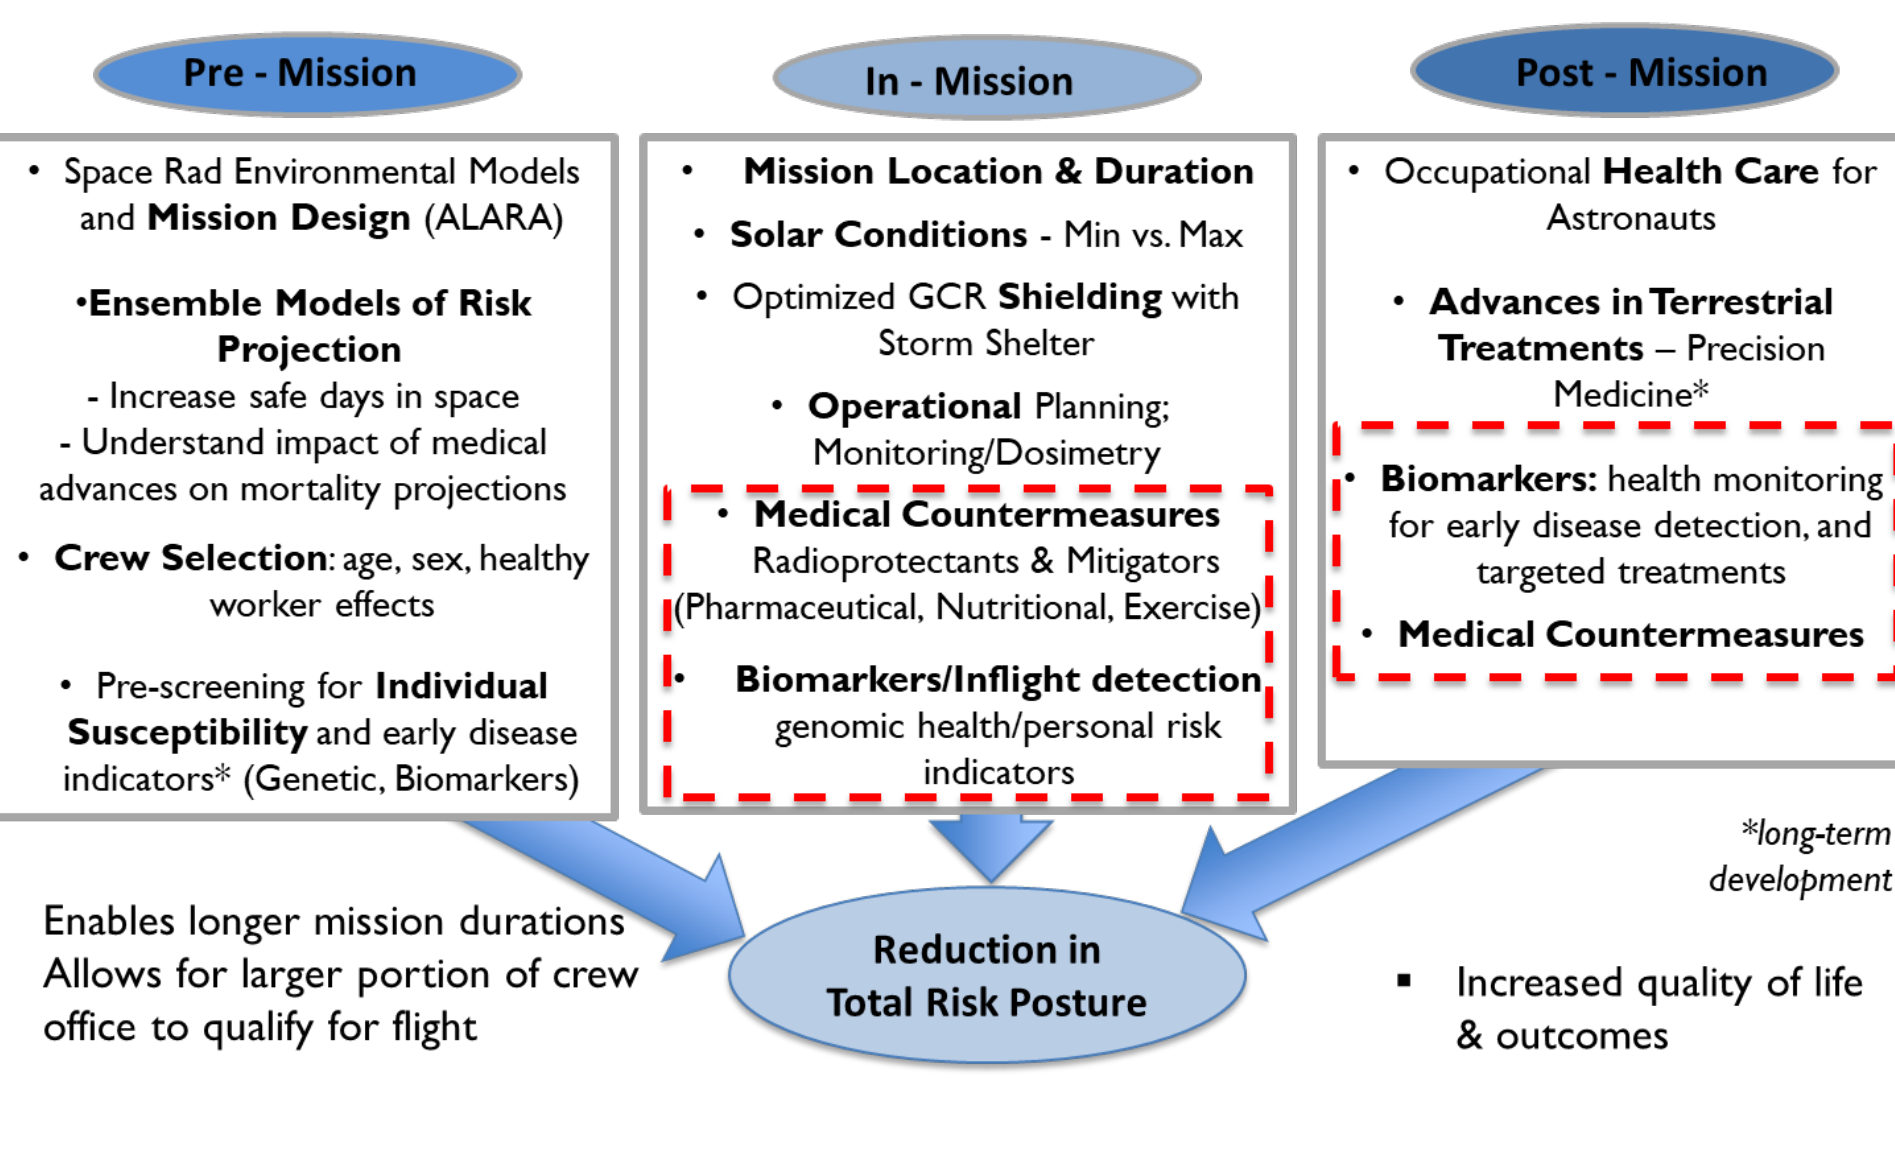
Pre - Mission

In - Mission

Post - Mission

• Space Rad Environmental Models and Mission Design (ALARA)

•Ensemble Models of Risk Projection
- Increase safe days in space
- Understand impact of medical advances on mortality projections

• Crew Selection: age, sex, healthy worker effects

• Pre-screening for Individual Susceptibility and early disease indicators* (Genetic, Biomarkers)

• Mission Location & Duration

• Solar Conditions - Min vs. Max

• Optimized GCR Shielding with Storm Shelter

• Operational Planning; Monitoring/Dosimetry

• Medical Countermeasures
Radioprotectants & Mitigators (Pharmaceutical, Nutritional, Exercise)

• Biomarkers/Inflight detection
genomic health/personal risk indicators

• Occupational Health Care for Astronauts

• Advances in Terrestrial Treatments – Precision Medicine*

• Biomarkers: health monitoring for early disease detection, and targeted treatments

• Medical Countermeasures

*long-term development

Enables longer mission durations
Allows for larger portion of crew office to qualify for flight

Reduction in Total Risk Posture

▪ Increased quality of life & outcomes